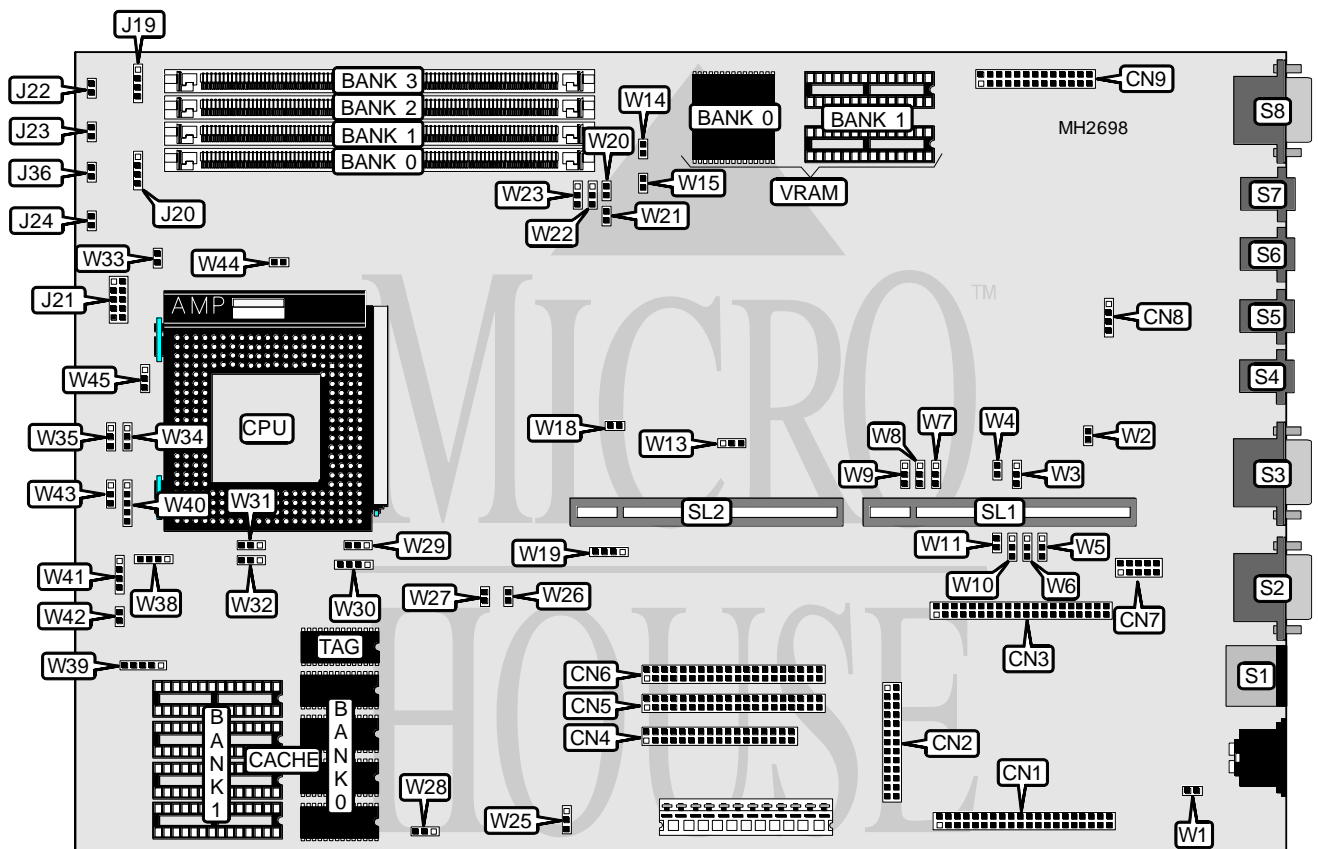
J19
J22
J23
J36
J24
BANK 3
BANK 2
BANK 1
BANK 0
J20
W14
W20
W15
W23
W22
W21
BANK 0
BANK 1
VRAM
CN9
MH2698
S8
S7
S6
S5
S4
S3
S2
S1
W33
W44
J21
AMP
MICRO HOUSE
TM
CN8
W45
W35
W34
CPU
W18
W13
W8
W7
W4
W2
W9
W3
W43
W40
W31
SL2
SL1
W11
W5
W10
W6
W29
W19
W41
W38
W32
W30
W27
W26
CN7
W42
CN3
W39
TAG
CN6
CN5
CN4
CN2
B A N K 1
CACHE
B A N K 0
W28
W25
CN1
W1